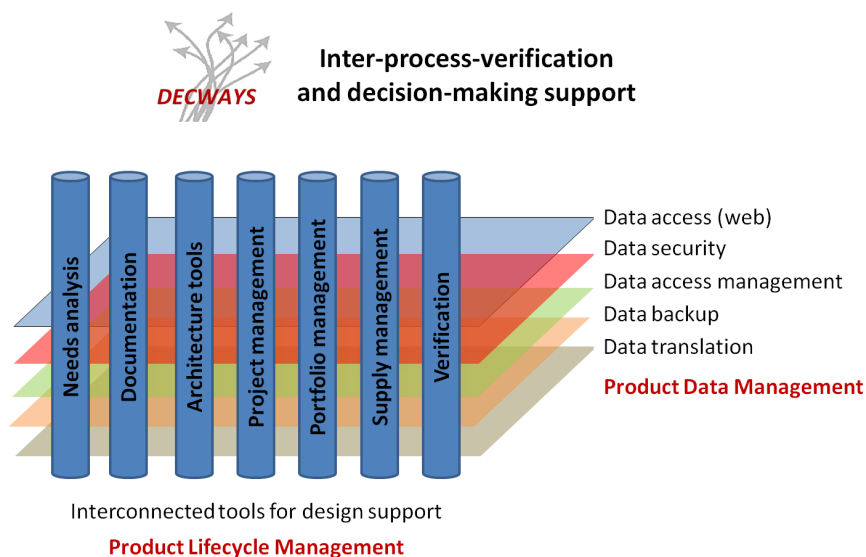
DECWAYS

Inter-process-verification and decision-making support

Needs analysis

Documentation

Architecture tools

Project management

Portfolio management

Supply management

Verification

Data access (web)

Data security

Data access management

Data backup

Data translation

Product Data Management

Interconnected tools for design support

Product Lifecycle Management